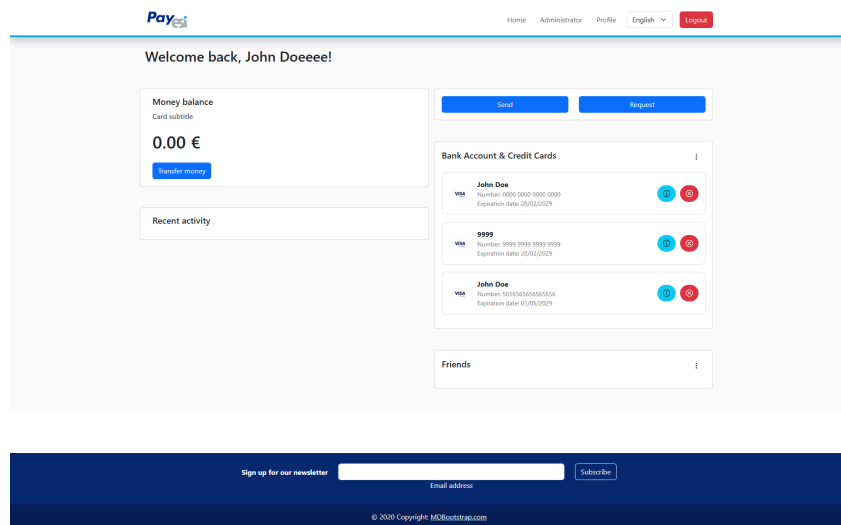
Payesi

Home Administrator Profile English Logout

Welcome back, John Doeeee!

Money balance
Card subtitle
0.00 €
Transfer money

Recent activity

Send Request

Bank Account & Credit Cards

VISA
John Doe
Number: 0000 0000 0000 0000
Expiration date: 28/02/2029

VISA
9999
Number: 9999 9999 9999 9999
Expiration date: 28/02/2029

VISA
John Doe
Number: 5656565656565656
Expiration date: 01/05/2029

Friends

Sign up for our newsletter
Email address
Subscribe

© 2020 Copyright: MDBootstrap.com